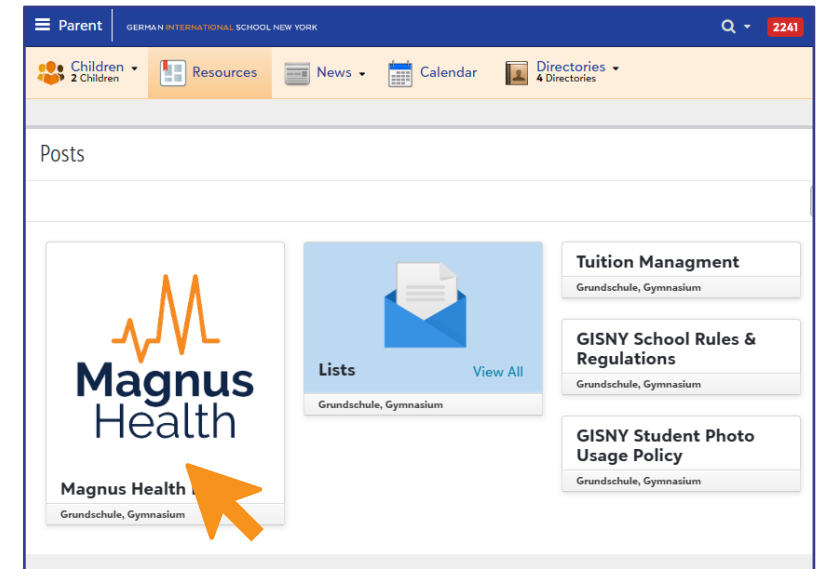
Parent GERMAN INTERNATIONAL SCHOOL NEW YORK 2241

Children 2 Children Resources News Calendar Directories 4 Directories

Posts

Magnus Health

Magnus Health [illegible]
Grundschule, Gymnasium

Lists View All
Grundschule, Gymnasium

Tuition Managment
Grundschule, Gymnasium

GISNY School Rules & Regulations
Grundschule, Gymnasium

GISNY Student Photo Usage Policy
Grundschule, Gymnasium